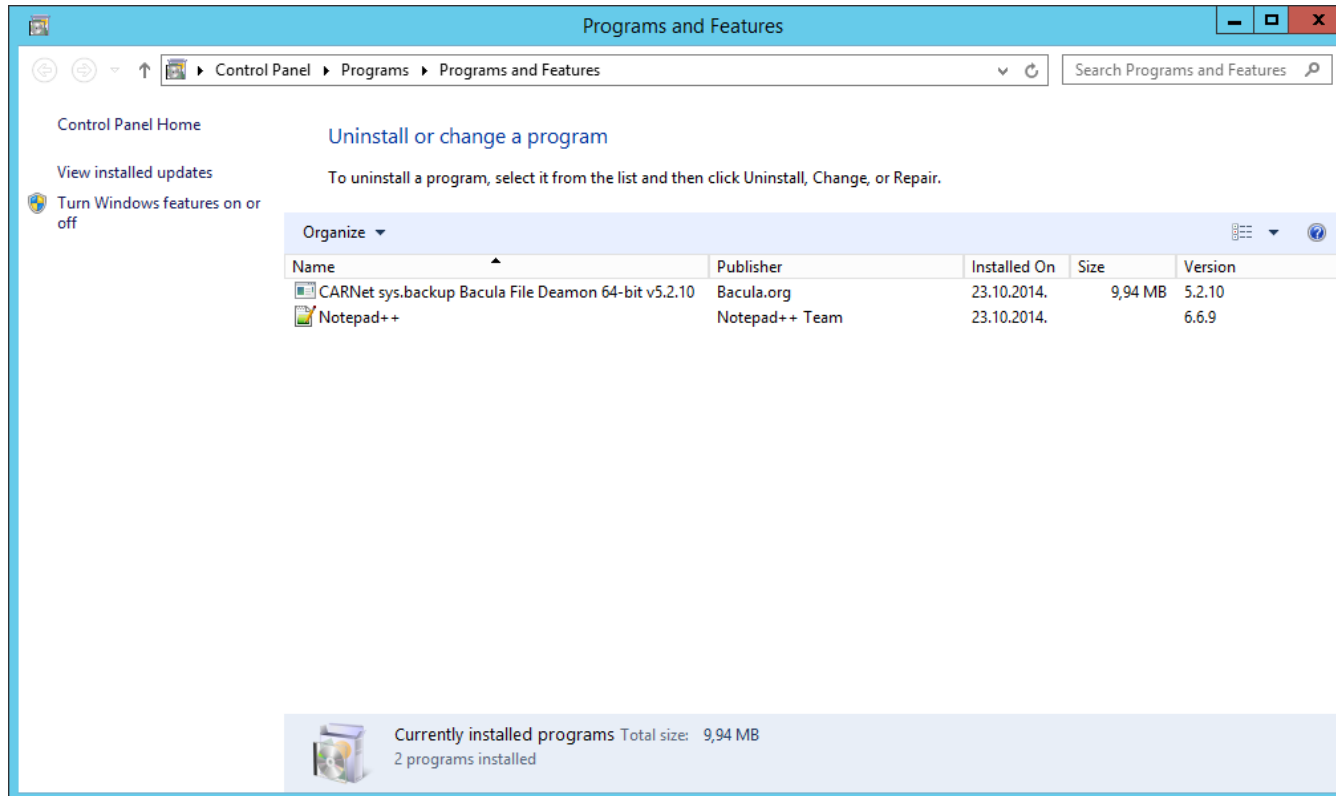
Programs and Features

Control Panel ▸ Programs ▸ Programs and Features

Search Programs and Features

Control Panel Home

View installed updates

Turn Windows features on or off

Uninstall or change a program

To uninstall a program, select it from the list and then click Uninstall, Change, or Repair.

Organize ▾

| Name | Publisher | Installed On | Size | Version |
|---|---|---|---|---|
| CARNet sys.backup Bacula File Deamon 64-bit v5.2.10 | Bacula.org | 23.10.2014. | 9,94 MB | 5.2.10 |
| Notepad++ | Notepad++ Team | 23.10.2014. | | 6.6.9 |

Currently installed programs Total size: 9,94 MB
2 programs installed